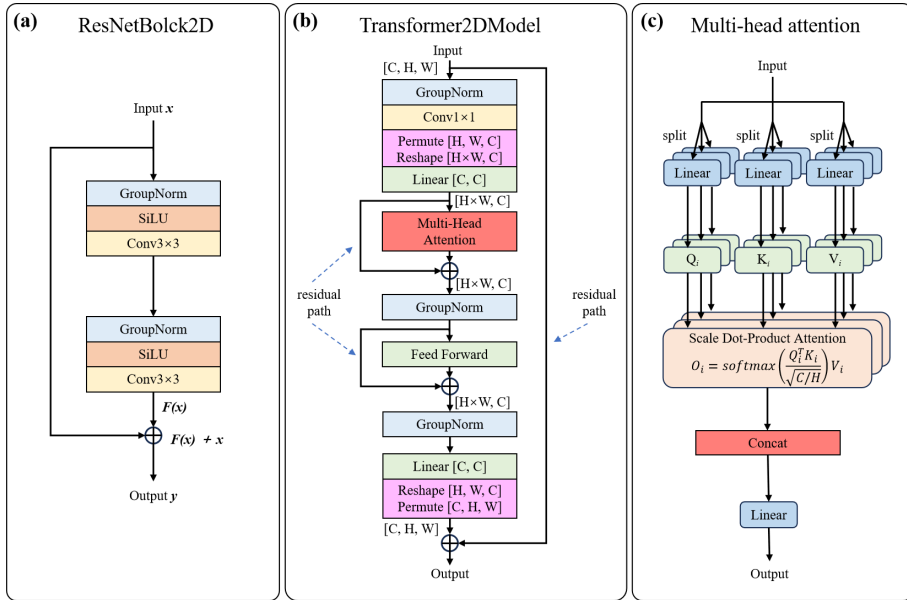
(a) ResNetBolck2D

Input $x$

GroupNorm

SiLU

Conv3×3

GroupNorm

SiLU

Conv3×3

$F(x)$

$F(x) + x$

Output $y$

(b) Transformer2DModel

Input

[C, H, W]

GroupNorm

Conv1×1

Permute [H, W, C]
Reshape [H×W, C]

Linear [C, C]

[H×W, C]

Multi-Head Attention

[H×W, C]

residual path

GroupNorm

residual path

Feed Forward

[H×W, C]

GroupNorm

Linear [C, C]

Reshape [H, W, C]
Permute [C, H, W]

[C, H, W]

Output

(c) Multi-head attention

Input

split split split

Linear Linear Linear

$Q_i$ $K_i$ $V_i$

Scale Dot-Product Attention

$O_i = softmax\left(\frac{Q_i^T K_i}{\sqrt{C/H}}\right) V_i$

Concat

Linear

Output